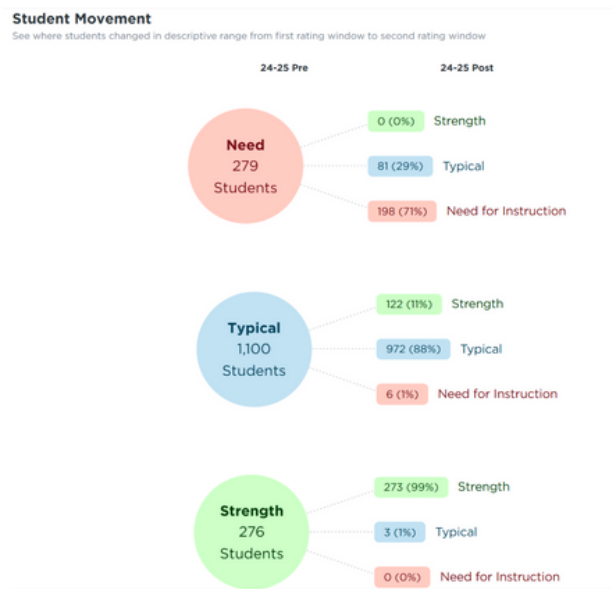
Student Movement
See where students changed in descriptive range from first rating window to second rating window

24-25 Pre

24-25 Post

Need
279
Students

0 (0%) Strength

81 (29%) Typical

198 (71%) Need for Instruction

Typical
1,100
Students

122 (11%) Strength

972 (88%) Typical

6 (1%) Need for Instruction

Strength
276
Students

273 (99%) Strength

3 (1%) Typical

0 (0%) Need for Instruction